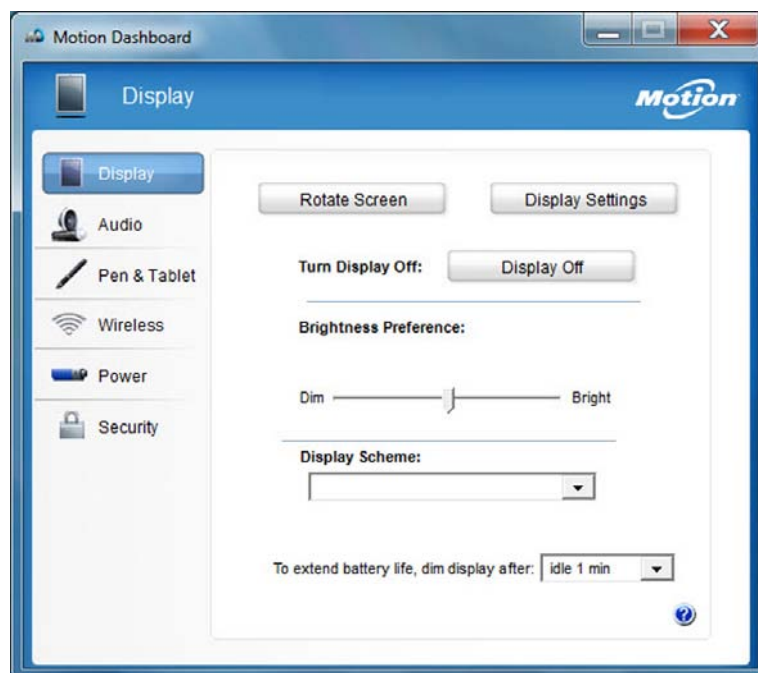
Motion Dashboard

Display

Motion

Display

Audio

Pen & Tablet

Wireless

Power

Security

Rotate Screen

Display Settings

Turn Display Off:

Display Off

Brightness Preference:

Dim

Bright

Display Scheme:

To extend battery life, dim display after:

idle 1 min